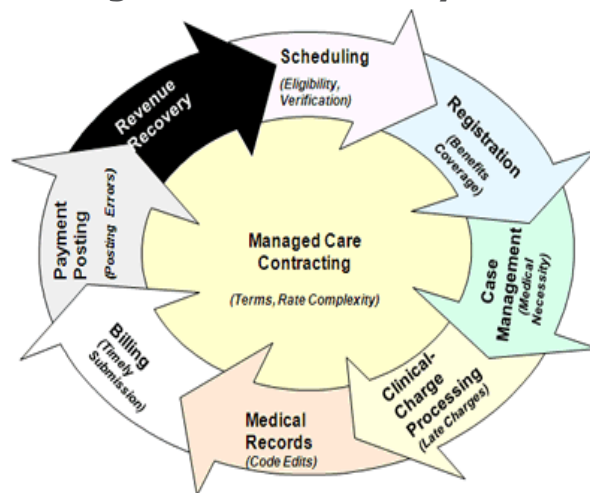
Scheduling
(Eligibility, Verification)

Registration
(Benefits Coverage)

Case Management
(Medical Necessity)

Clinical-Charge Processing
(Late Charges)

Medical Records
(Code Edits)

Billing
(Timely Submission)

Payment Posting
(Posting Errors)

Revenue Recovery

Managed Care Contracting
(Terms, Rate Complexity)